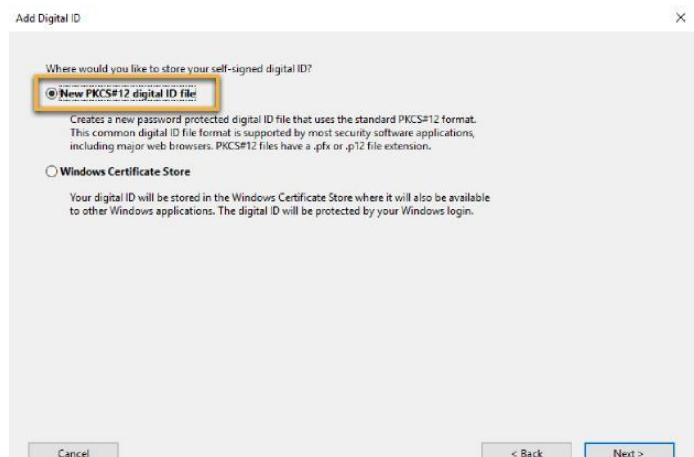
Add Digital ID

×

Where would you like to store your self-signed digital ID?

New PKCS#12 digital ID file

Creates a new password protected digital ID file that uses the standard PKCS#12 format. This common digital ID file format is supported by most security software applications, including major web browsers. PKCS#12 files have a .pfx or .p12 file extension.

Windows Certificate Store

Your digital ID will be stored in the Windows Certificate Store where it will also be available to other Windows applications. The digital ID will be protected by your Windows login.

Cancel

< Back

Next >